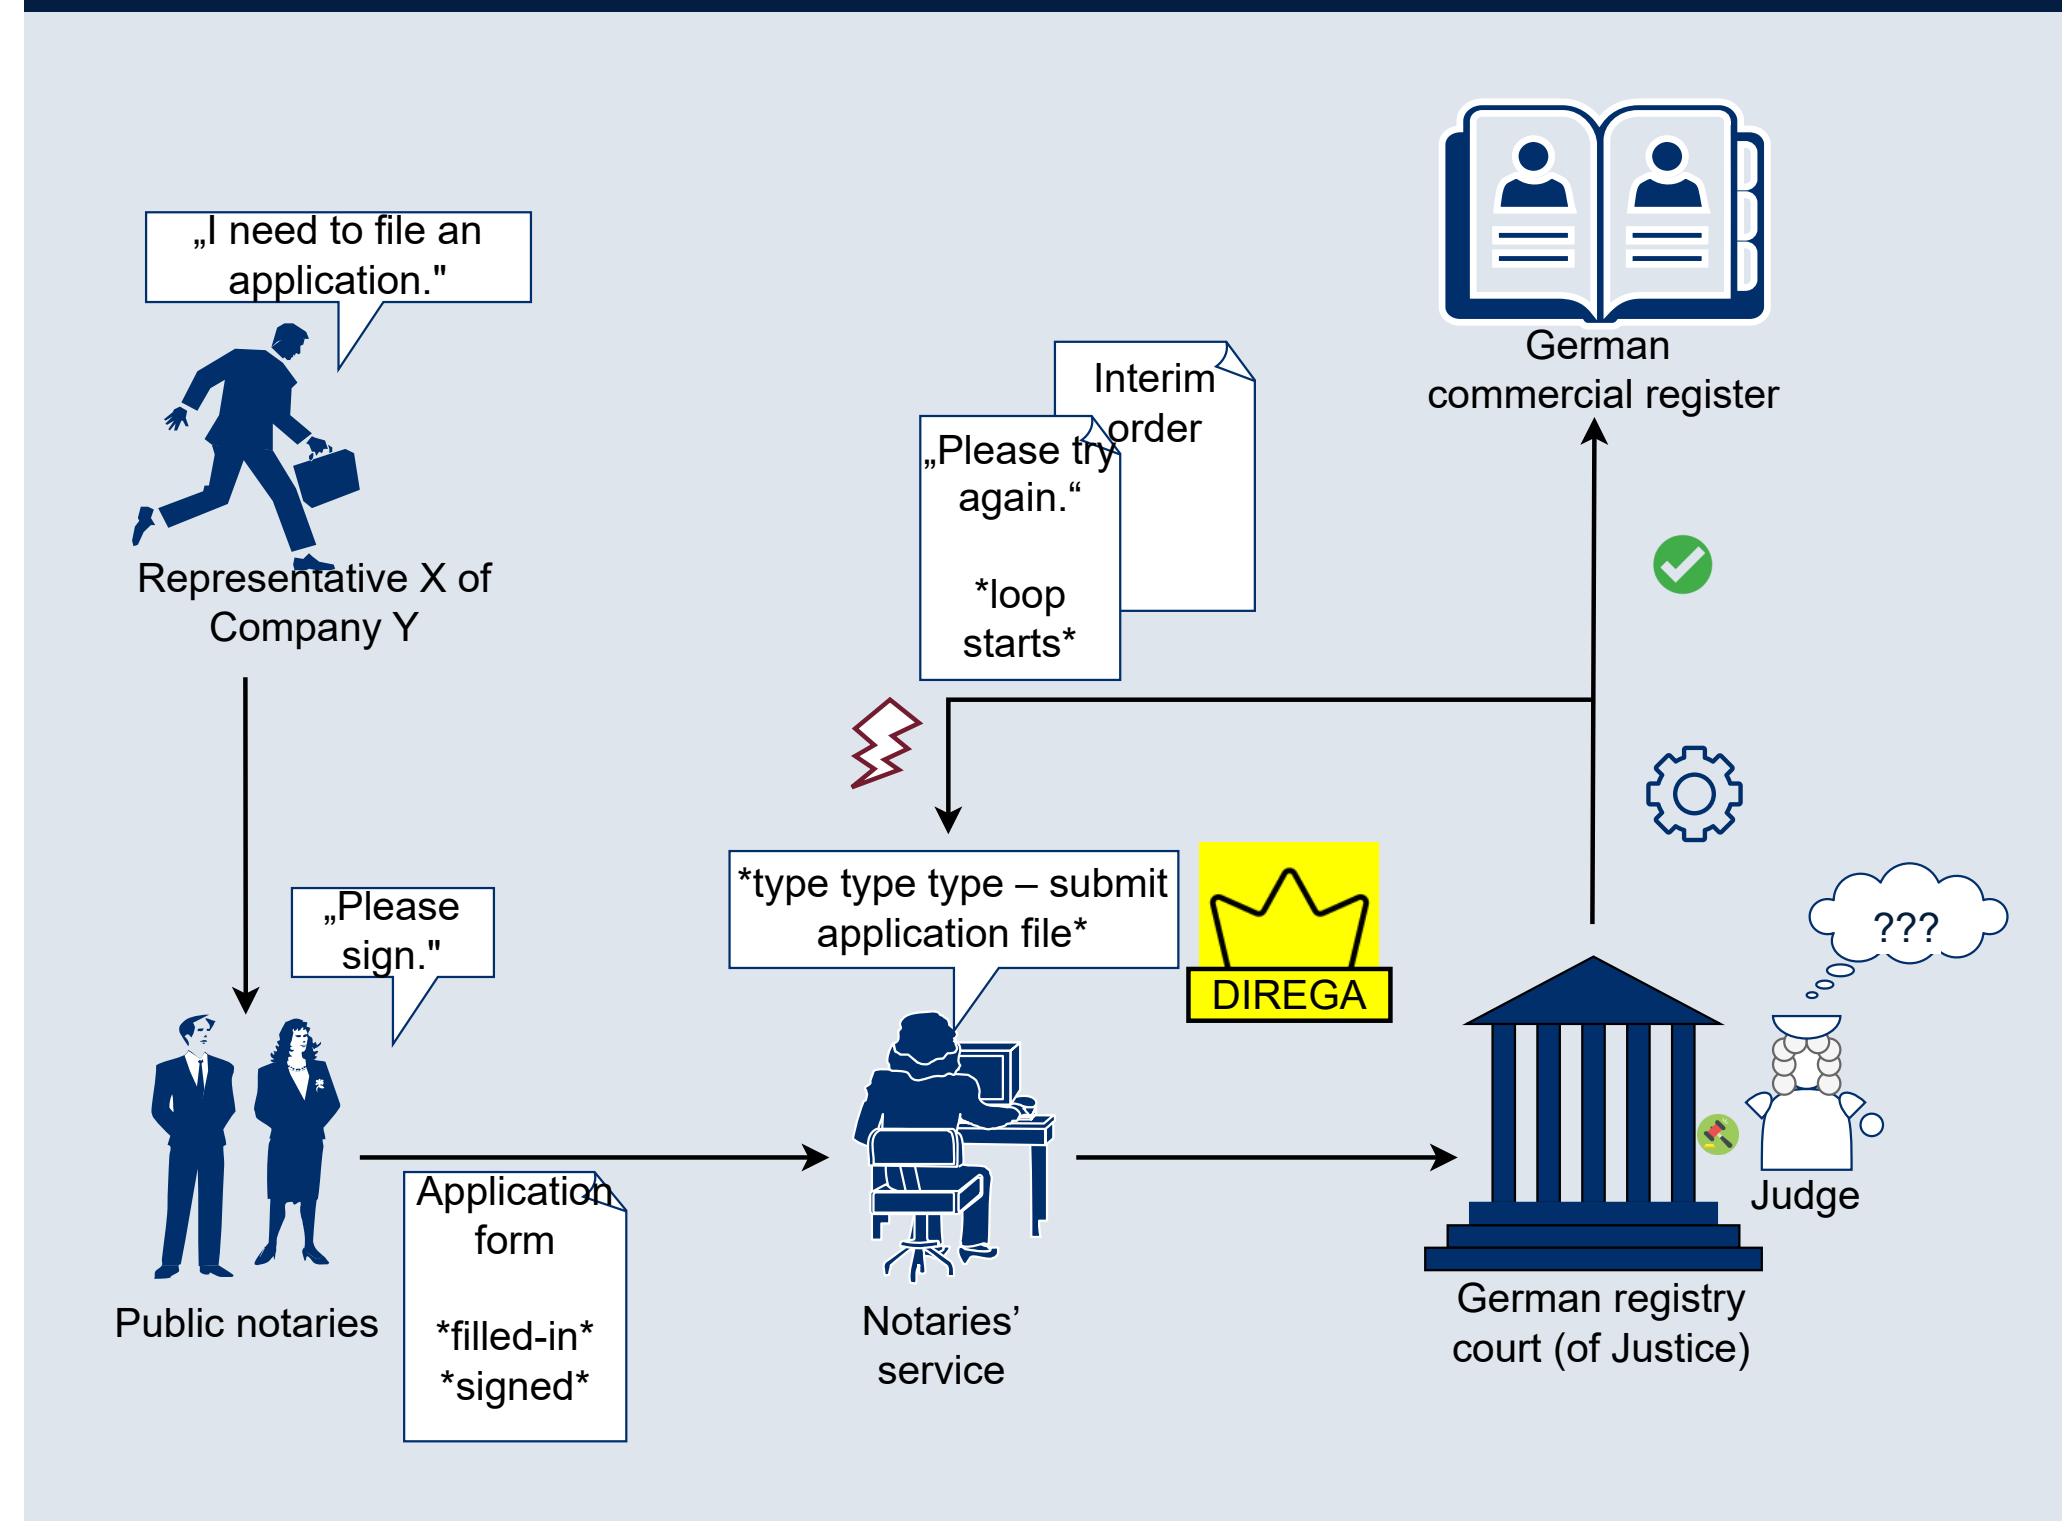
„I need to file an application."

Representative X of Company Y

Interim order

„Please try again.“

*loop starts*

German commercial register

„Please sign."

*type type type – submit application file*

DIREGA

???

Judge

Public notaries

Application form

*filled-in*
*signed*

Notaries’ service

German registry court (of Justice)